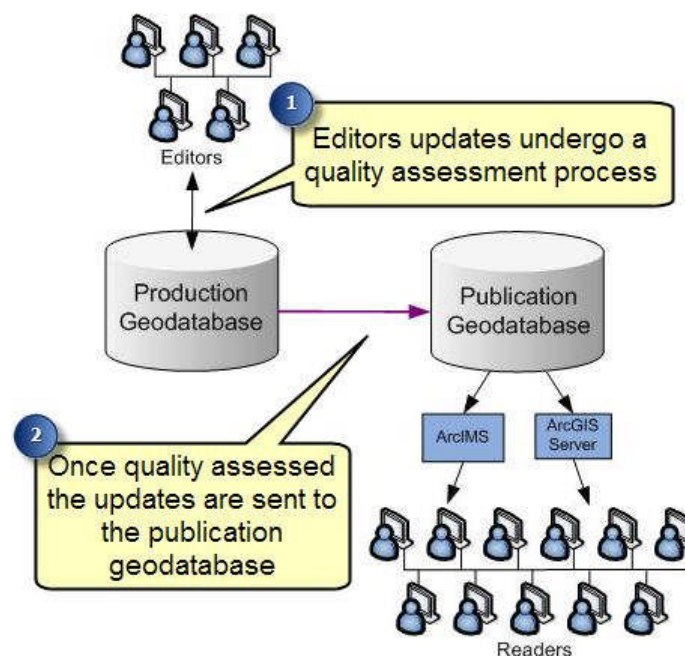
Editors

1

Editors updates undergo a quality assessment process

Production Geodatabase

Publication Geodatabase

ArcIMS

ArcGIS Server

2

Once quality assessed the updates are sent to the publication geodatabase

Readers